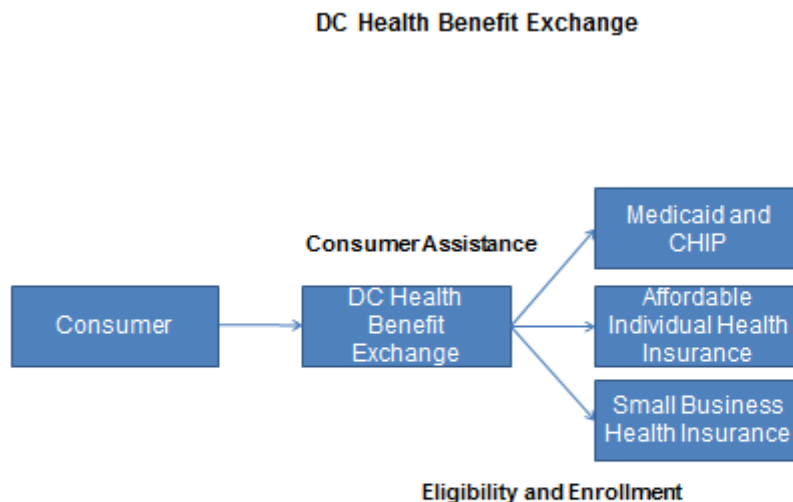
DC Health Benefit Exchange

Consumer Assistance

Consumer

DC Health Benefit Exchange

Medicaid and CHIP

Affordable Individual Health Insurance

Small Business Health Insurance

Eligibility and Enrollment